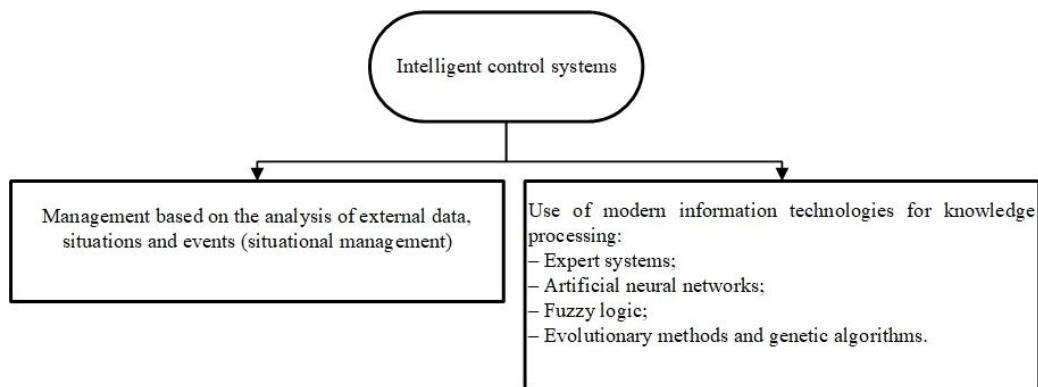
Intelligent control systems

Management based on the analysis of external data, situations and events (situational management)

Use of modern information technologies for knowledge processing:
– Expert systems;
– Artificial neural networks;
– Fuzzy logic;
– Evolutionary methods and genetic algorithms.